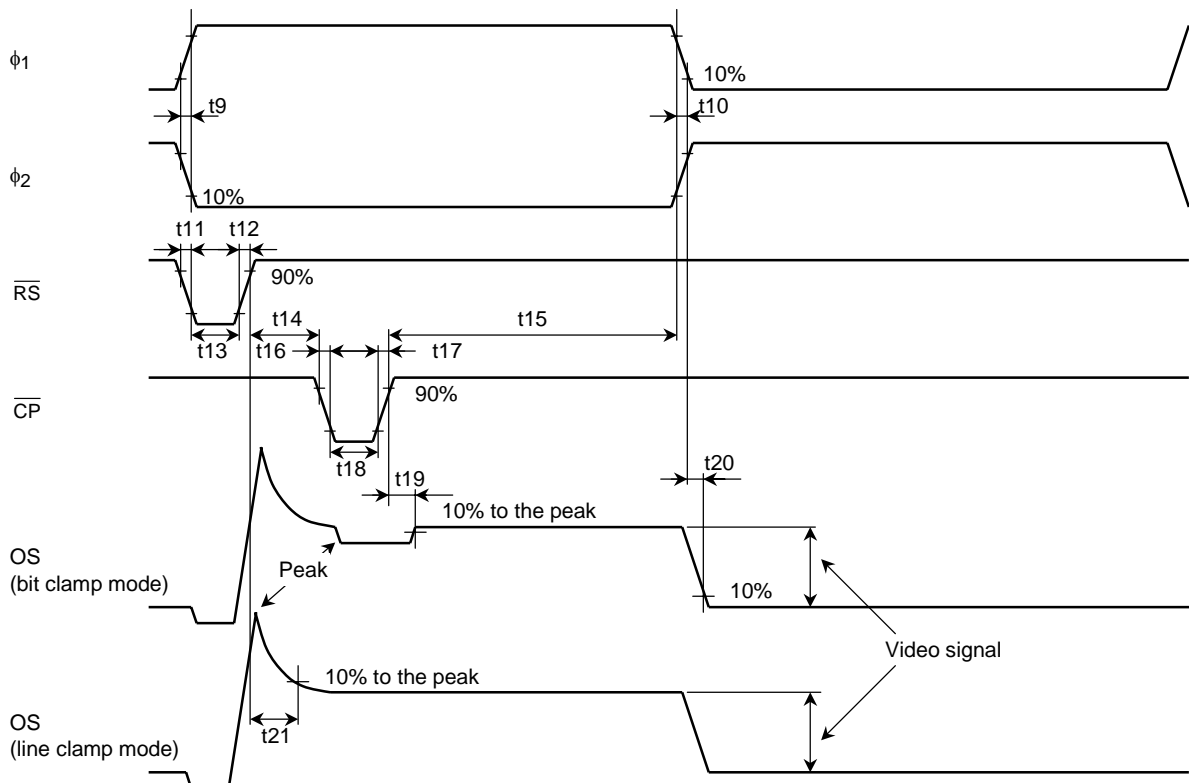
$\phi_1$

t9

10%

t10

$\phi_2$

10%

t11 t12

90%

$\overline{RS}$

t13

t14

t16

t15

t17

$\overline{CP}$

90%

t18

t19

t20

10% to the peak

OS
(bit clamp mode)

Peak

10%

Video signal

10% to the peak

OS
(line clamp mode)

t21